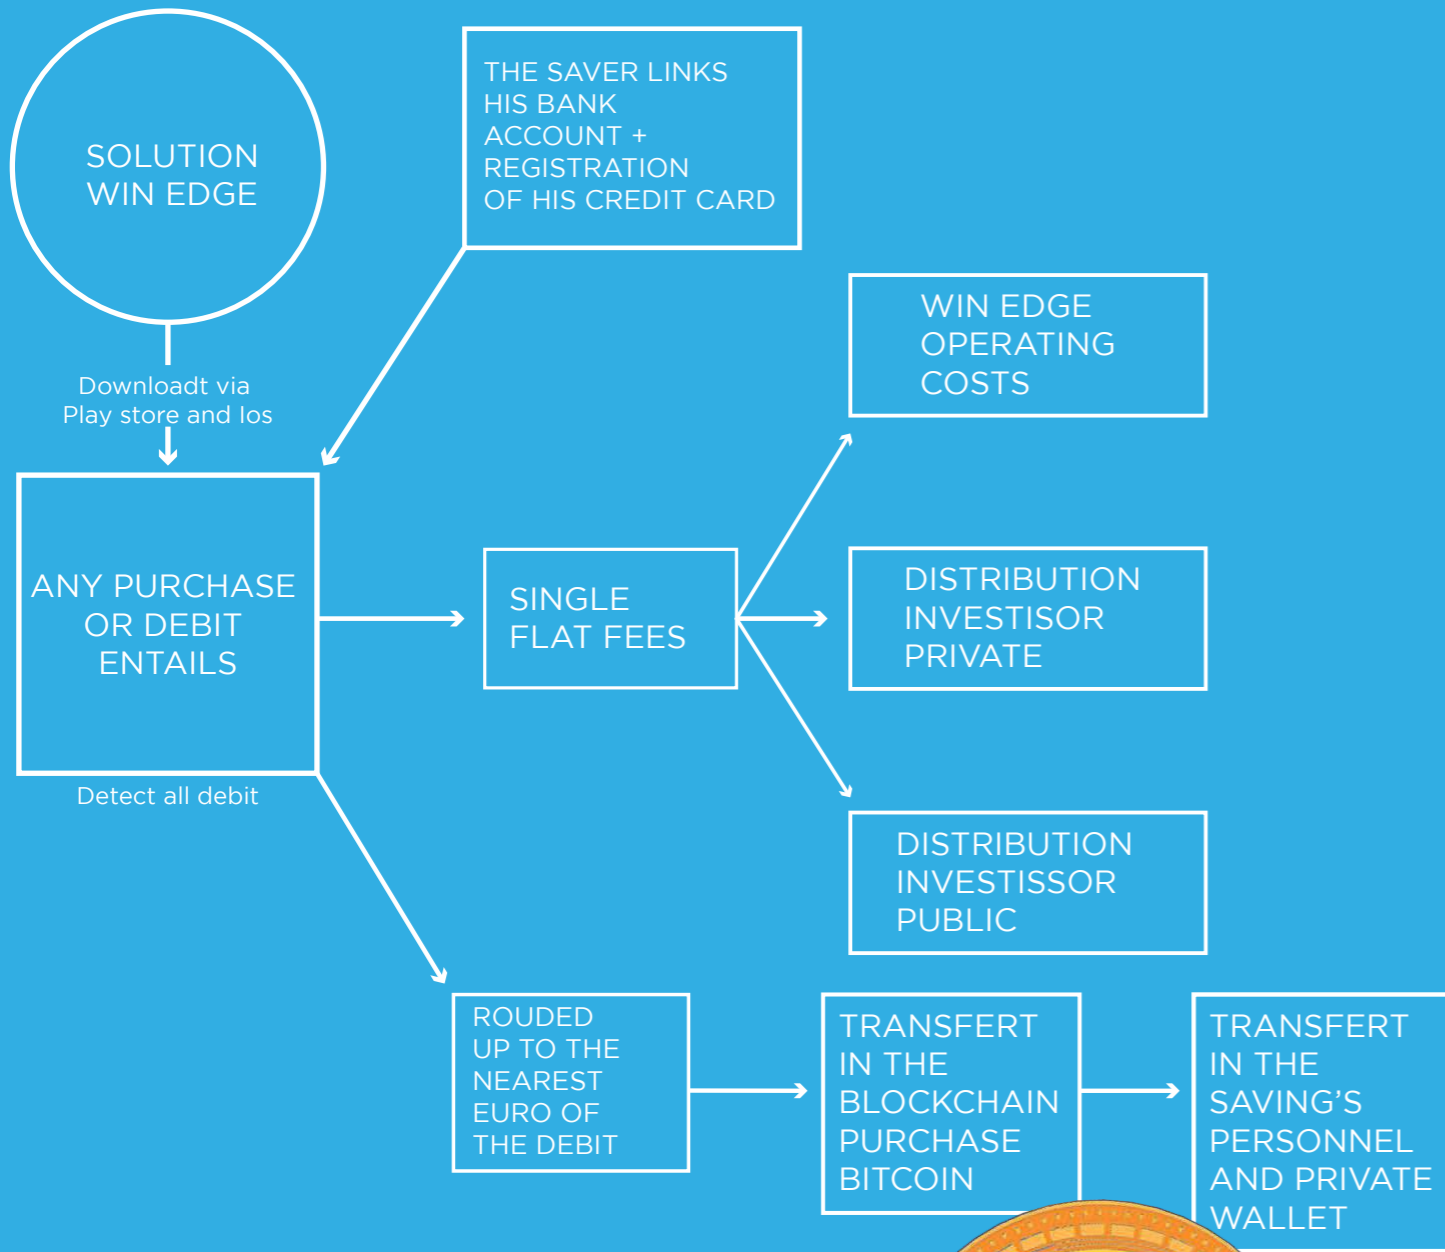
SOLUTION WIN EDGE

Downloadt via Play store and Ios

THE SAVER LINKS HIS BANK ACCOUNT + REGISTRATION OF HIS CREDIT CARD

WIN EDGE OPERATING COSTS

ANY PURCHASE OR DEBIT ENTAILS

Detect all debit

SINGLE FLAT FEES

DISTRIBUTION INVESTISSOR PRIVATE

DISTRIBUTION INVESTISSOR PUBLIC

ROUDED UP TO THE NEAREST EURO OF THE DEBIT

TRANSFERT IN THE BLOCKCHAIN PURCHASE BITCOIN

TRANSFERT IN THE SAVING'S PERSONNEL AND PRIVATE WALLET